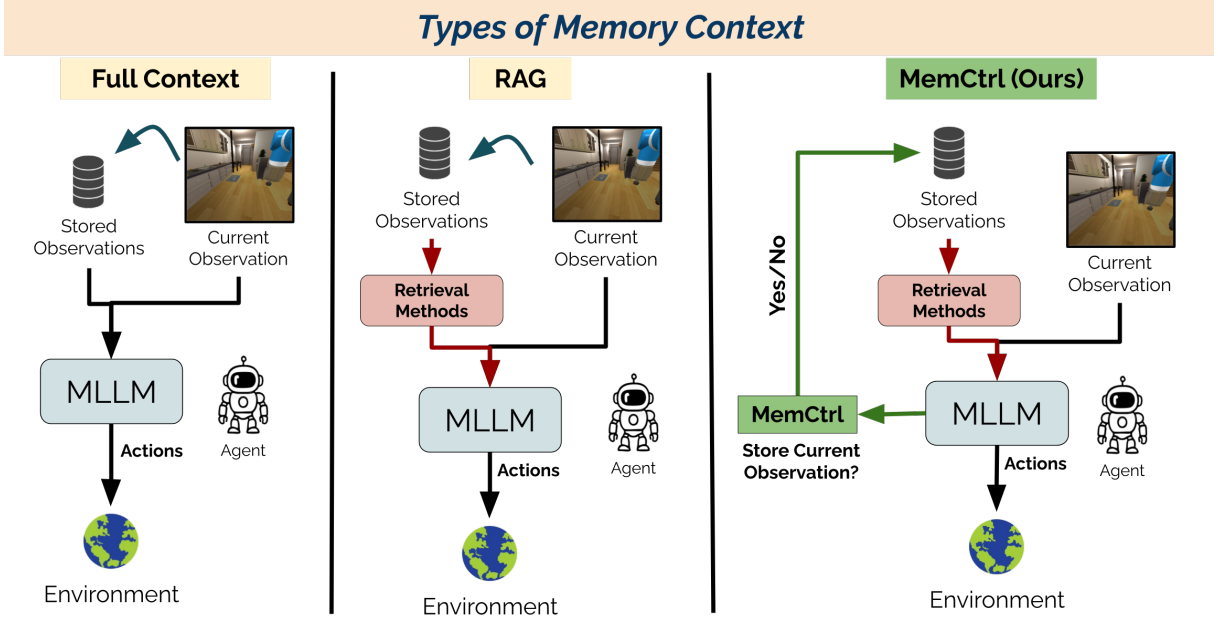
Types of Memory Context

Full Context

Stored Observations

Current Observation

MLLM

Agent

Actions

Environment

RAG

Stored Observations

Current Observation

Retrieval Methods

MLLM

Agent

Actions

Environment

MemCtrl (Ours)

Stored Observations

Current Observation

Yes/No

Retrieval Methods

MemCtrl

MLLM

Store Current Observation?

Actions

Agent

Environment